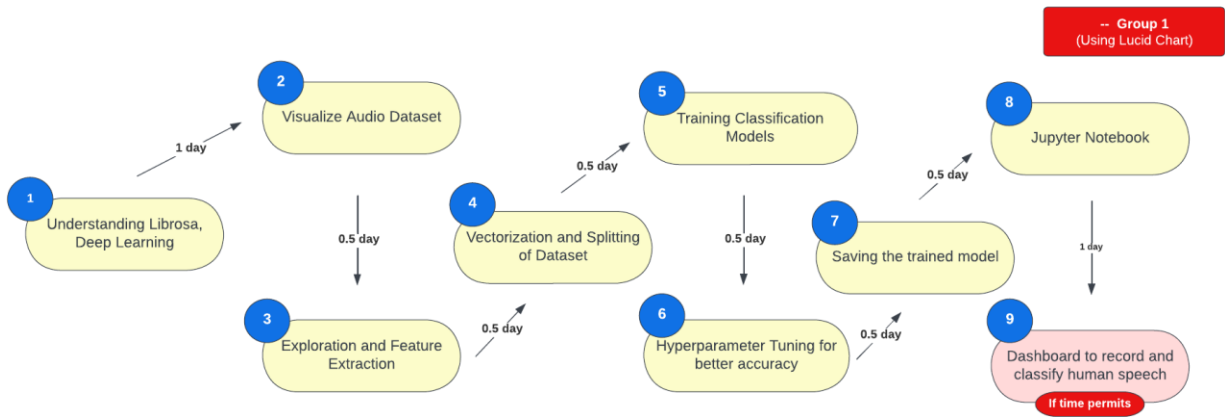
-- Group 1
(Using Lucid Chart)

1
Understanding Librosa, Deep Learning

1 day

2
Visualize Audio Dataset

0.5 day

3
Exploration and Feature Extraction

0.5 day

4
Vectorization and Splitting of Dataset

0.5 day

5
Training Classification Models

0.5 day

6
Hyperparameter Tuning for better accuracy

0.5 day

7
Saving the trained model

0.5 day

8
Jupyter Notebook

1 day

9
Dashboard to record and classify human speech

If time permits